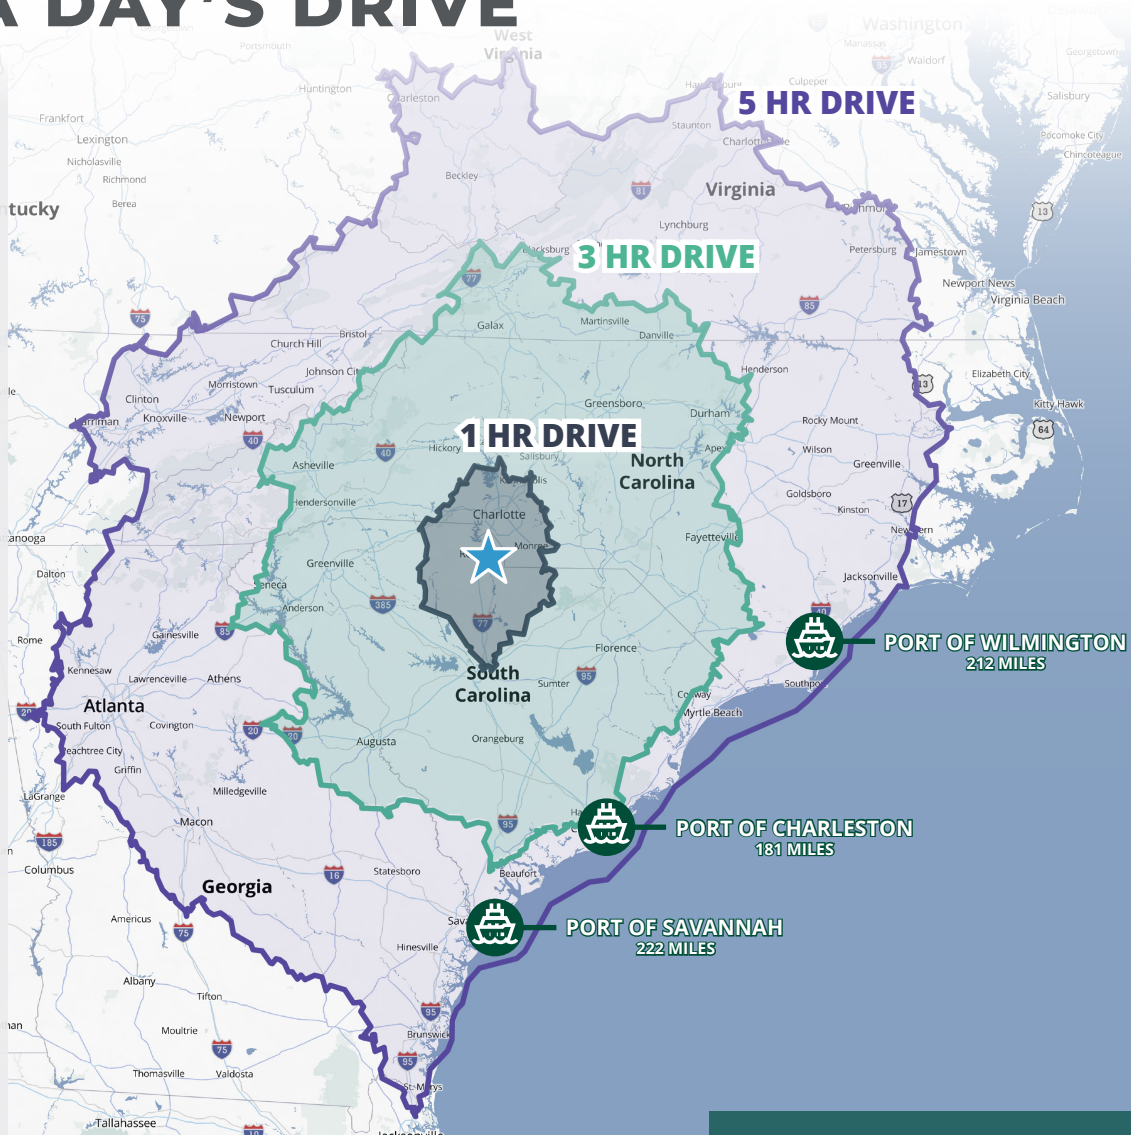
A DAY'S DRIVE

5 HR DRIVE
3 HR DRIVE
1 HR DRIVE

PORT OF WILMINGTON
212 MILES

PORT OF CHARLESTON
181 MILES

PORT OF SAVANNAH
222 MILES

West Virginia
Washington
Manassas
Waldorf
Georgetown
Salisbury
Portsmouth
Huntington
Charleston
Culpeper
Frankfort
Lexington
Nicholasville
Richmond
Berea
tucky
Staunton
Charlottesville
Pocomoke City
Chincoteague
Beckley
Virginia
Richmond
Lynchburg
Blacksburg
Petersburg
Jamestown
Newport News
Virginia Beach
Galax
Martinsville
Danville
Bristol
Church Hill
Johnson City
Morristown
Tusculum
Henderson
Elizabeth City
Kitty Hawk
Clinton
Harriman
Knoxville
Newport
Greensboro
Durham
Rocky Mount
Wilson
Greenville
Asheville
Hickory
Salisbury
Apex
North Carolina
Goldsboro
Kinston
Hendersonville
Kannapolis
Charlotte
Monroe
Fayetteville
New Bern
Chattanooga
Greenville
Seneca
Anderson
Jacksonville
Dalton
Gainesville
Rome
Kennesaw
Lawrenceville
Athens
Atlanta
South Fulton
Peachtree City
Griffin
Covington
South Carolina
Sumter
Florence
Conway
Myrtle Beach
Southport
Augusta
Orangeburg
LaGrange
Milledgeville
Macon
Columbus
Statesboro
Beaufort
Georgia
Americus
Savannah
Hinesville
Albany
Tifton
Moultrie
Brunswick
Thomasville
Valdosta
St. Marys
Tallahassee
Jacksonville
75
40
81
85
77
13
64
17
385
26
20
95
16
185